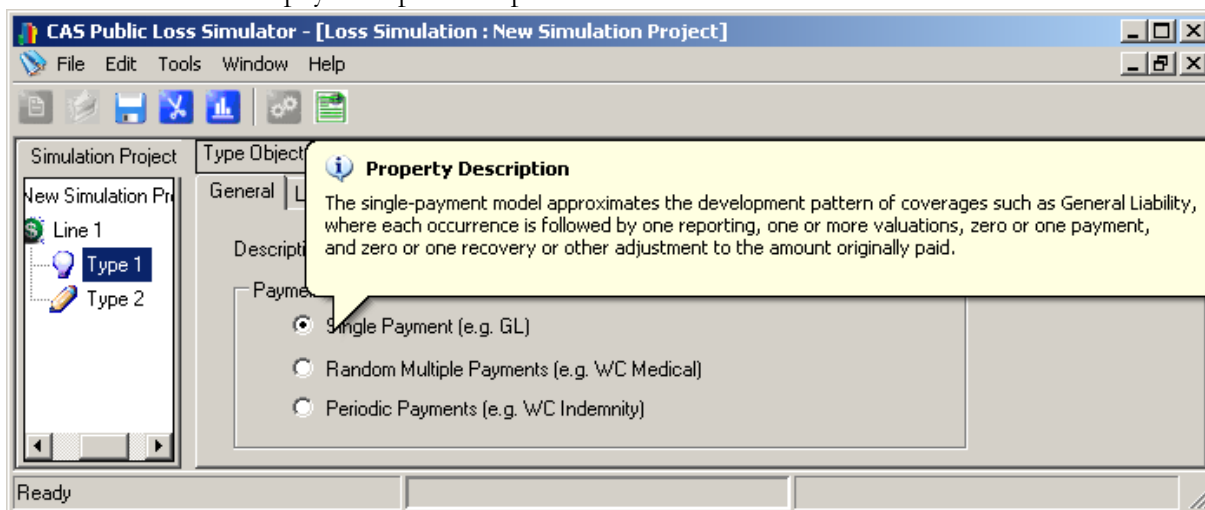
CAS Public Loss Simulator - [Loss Simulation : New Simulation Project]

File Edit Tools Window Help

Simulation Project

Type Object

New Simulation Pr

Line 1

Type 1

Type 2

General L

Descripti

Payme

Property Description

The single-payment model approximates the development pattern of coverages such as General Liability, where each occurrence is followed by one reporting, one or more valuations, zero or one payment, and zero or one recovery or other adjustment to the amount originally paid.

Single Payment (e.g. GL)

Random Multiple Payments (e.g. WC Medical)

Periodic Payments (e.g. WC Indemnity)

Ready